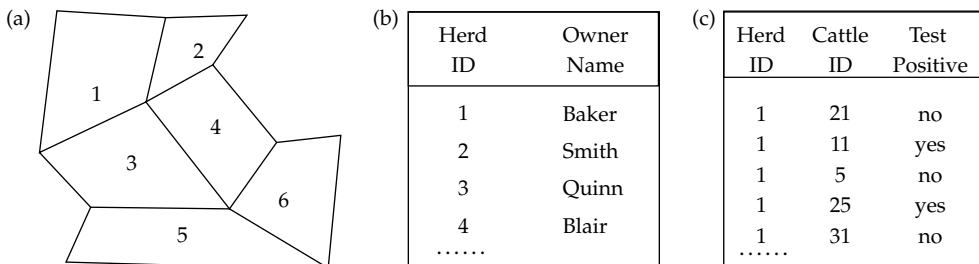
(a)

2

1

4

3

6

5

(b)

| Herd ID | Owner Name |
|---|---|
| 1 | Baker |
| 2 | Smith |
| 3 | Quinn |
| 4 | Blair |
| ...... | |

(c)

| Herd ID | Cattle ID | Test Positive |
|---|---|---|
| 1 | 21 | no |
| 1 | 11 | yes |
| 1 | 5 | no |
| 1 | 25 | yes |
| 1 | 31 | no |
| ...... | | |